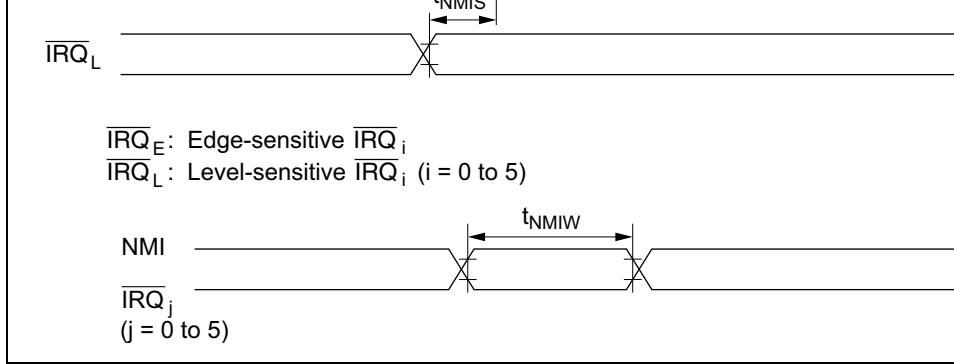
$t_{NMIS}$

$\overline{IRQ}_L$

$\overline{IRQ}_E$: Edge-sensitive $\overline{IRQ}_i$
$\overline{IRQ}_L$: Level-sensitive $\overline{IRQ}_i$ (i = 0 to 5)

$t_{NMIW}$

NMI

$\overline{IRQ}_j$
(j = 0 to 5)